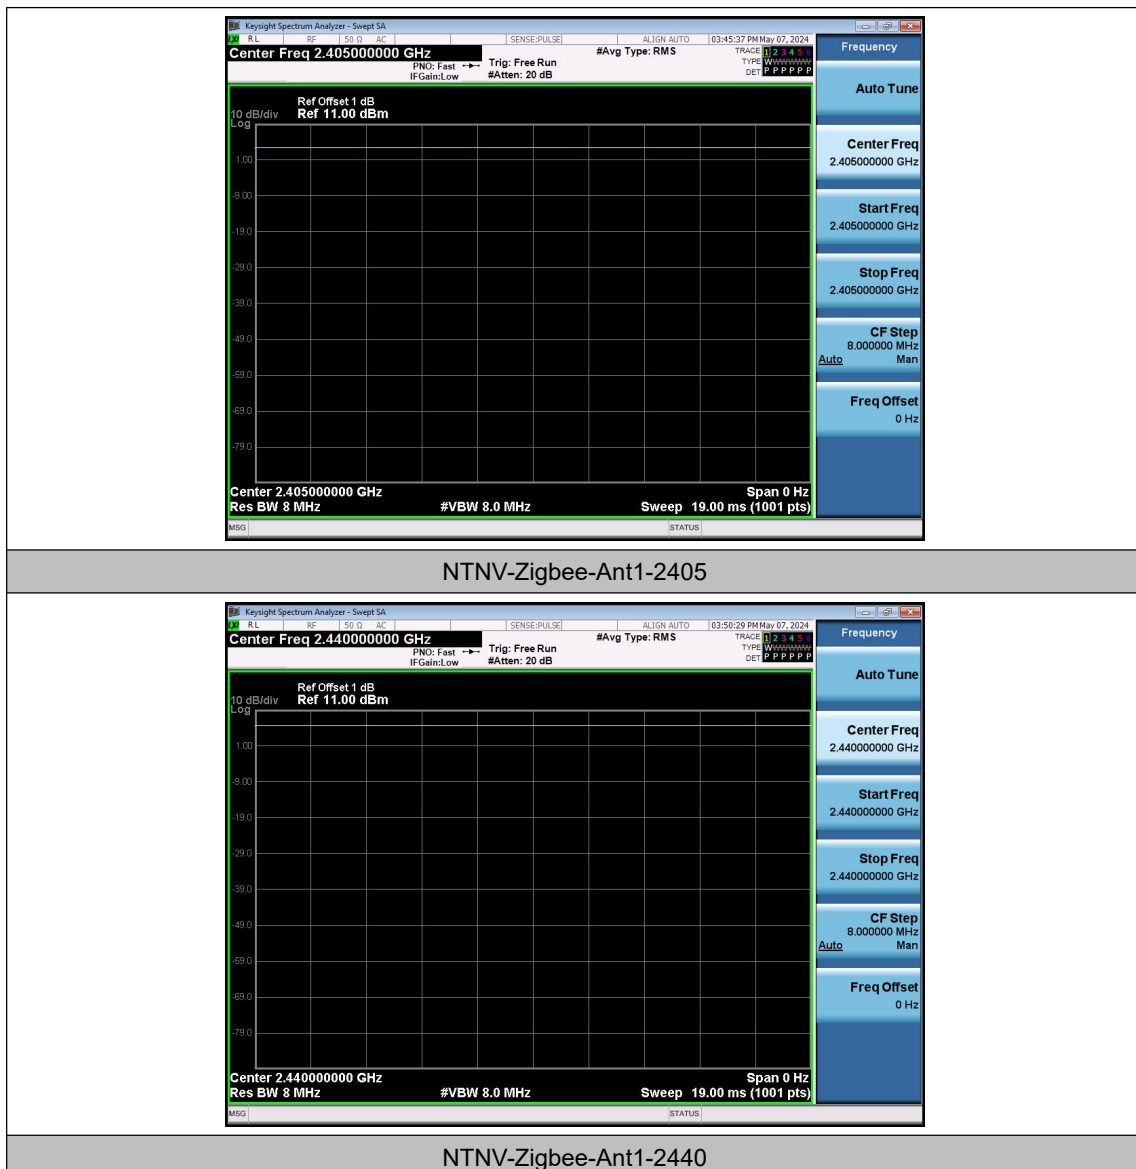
Keysight Spectrum Analyzer - Swept SA
RL RF 50 Ω AC SENSE:PULSE ALIGN AUTO 03:45:37 PM May 07, 2024
Center Freq 2.405000000 GHz
PNO: Fast IFGain:Low
Trig: Free Run #Atten: 20 dB
#Avg Type: RMS
TRACE 1 2 3 4 5 6 TYPE W W W W W W DET P P P P P P
Frequency

10 dB/div Log
Ref Offset 1 dB Ref 11.00 dBm
1.00
-9.00
-19.0
-29.0
-39.0
-49.0
-59.0
-69.0
-79.0

Center 2.405000000 GHz
Res BW 8 MHz
#VBW 8.0 MHz
Span 0 Hz
Sweep 19.00 ms (1001 pts)
MSG
STATUS

Auto Tune
Center Freq 2.405000000 GHz
Start Freq 2.405000000 GHz
Stop Freq 2.405000000 GHz
CF Step 8.000000 MHz Auto Man
Freq Offset 0 Hz

NTNV-Zigbee-Ant1-2405

Keysight Spectrum Analyzer - Swept SA
RL RF 50 Ω AC SENSE:PULSE ALIGN AUTO 03:50:29 PM May 07, 2024
Center Freq 2.440000000 GHz
PNO: Fast IFGain:Low
Trig: Free Run #Atten: 20 dB
#Avg Type: RMS
TRACE 1 2 3 4 5 6 TYPE W W W W W W DET P P P P P P
Frequency

10 dB/div Log
Ref Offset 1 dB Ref 11.00 dBm
1.00
-9.00
-19.0
-29.0
-39.0
-49.0
-59.0
-69.0
-79.0

Center 2.440000000 GHz
Res BW 8 MHz
#VBW 8.0 MHz
Span 0 Hz
Sweep 19.00 ms (1001 pts)
MSG
STATUS

Auto Tune
Center Freq 2.440000000 GHz
Start Freq 2.440000000 GHz
Stop Freq 2.440000000 GHz
CF Step 8.000000 MHz Auto Man
Freq Offset 0 Hz

NTNV-Zigbee-Ant1-2440